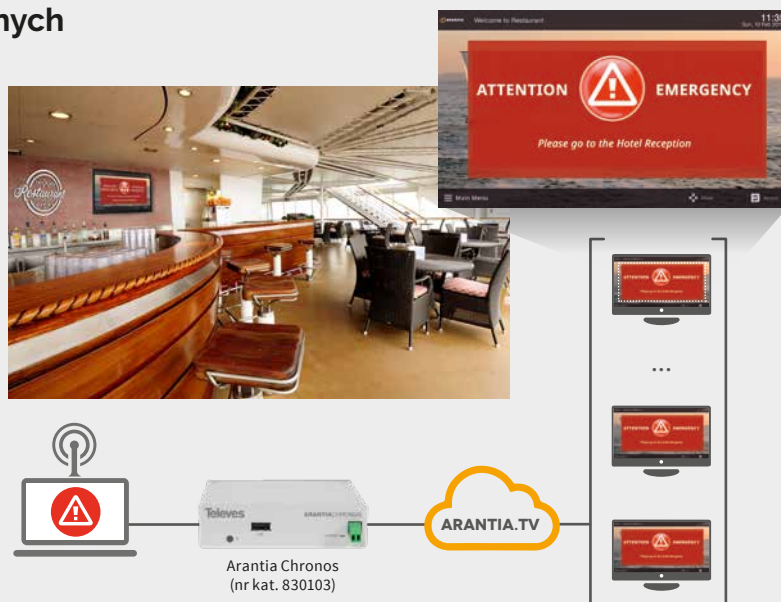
nych

Welcome to Restaurant
11:3
Sun, 10 Feb 20

ATTENTION
EMERGENCY
Please go to the Hotel Reception

Main Menu

Restaurant

ATTENTION EMERGENCY

...

ATTENTION EMERGENCY

ATTENTION EMERGENCY

Televes
ARANTIA CHRONOS

ARANTIA.TV

Arantia Chronos
(nr kat. 830103)